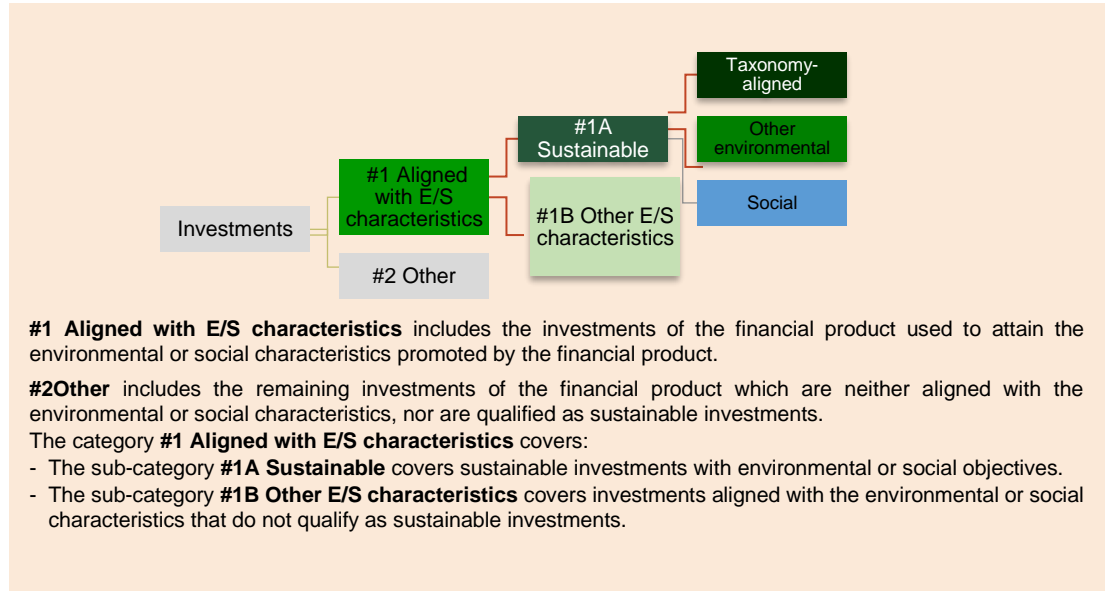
Taxonomy-aligned

#1A Sustainable

Other environmental

#1 Aligned with E/S characteristics

Social

Investments

#1B Other E/S characteristics

#2 Other

**#1 Aligned with E/S characteristics** includes the investments of the financial product used to attain the environmental or social characteristics promoted by the financial product.

**#2Other** includes the remaining investments of the financial product which are neither aligned with the environmental or social characteristics, nor are qualified as sustainable investments.
The category **#1 Aligned with E/S characteristics** covers:
- The sub-category **#1A Sustainable** covers sustainable investments with environmental or social objectives.
- The sub-category **#1B Other E/S characteristics** covers investments aligned with the environmental or social characteristics that do not qualify as sustainable investments.